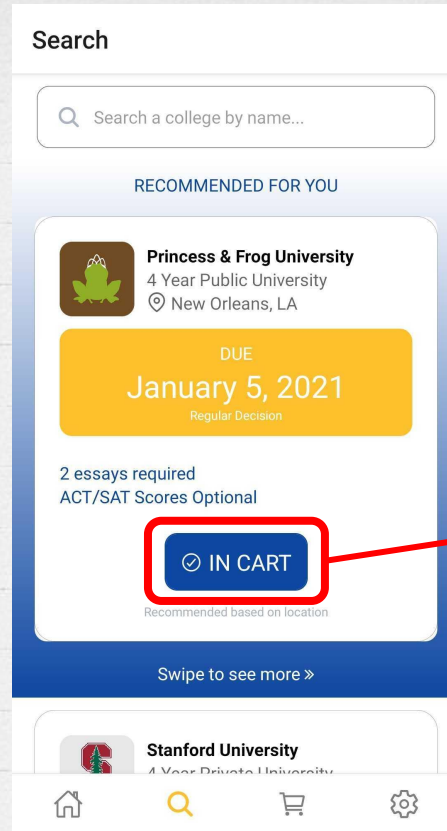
Search

Search a college by name...

RECOMMENDED FOR YOU

Princess & Frog University
4 Year Public University
New Orleans, LA

DUE
January 5, 2021
Regular Decision

2 essays required
ACT/SAT Scores Optional

IN CART

Recommended based on location

Swipe to see more »

Stanford University
4 Year Private University